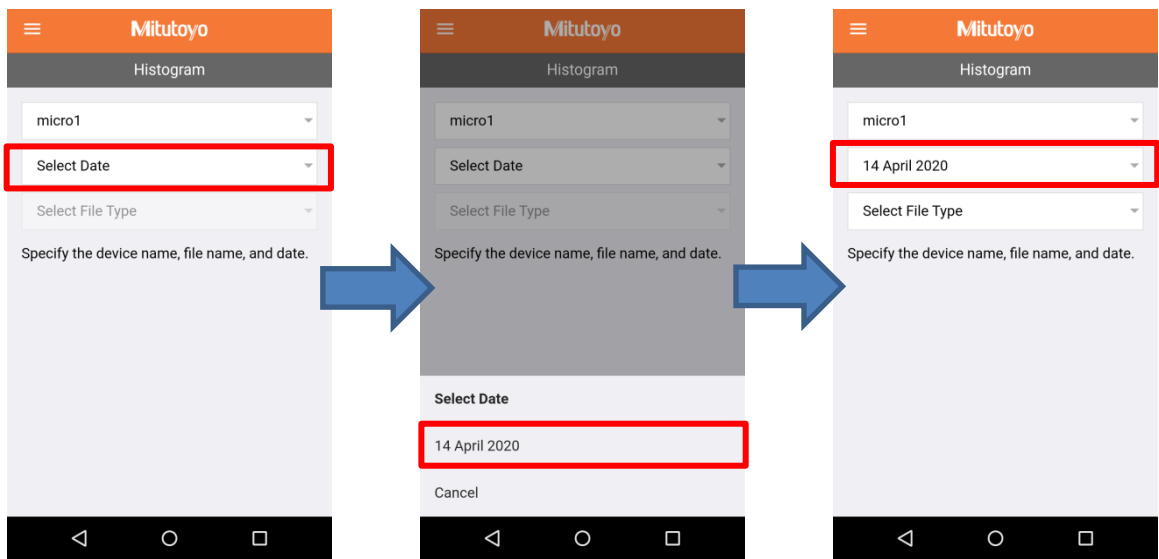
Mitutoyo
Histogram
micro1
Select Date
Select File Type
Specify the device name, file name, and date.

Mitutoyo
Histogram
micro1
Select Date
Select File Type
Specify the device name, file name, and date.
Select Date
14 April 2020
Cancel

Mitutoyo
Histogram
micro1
14 April 2020
Select File Type
Specify the device name, file name, and date.